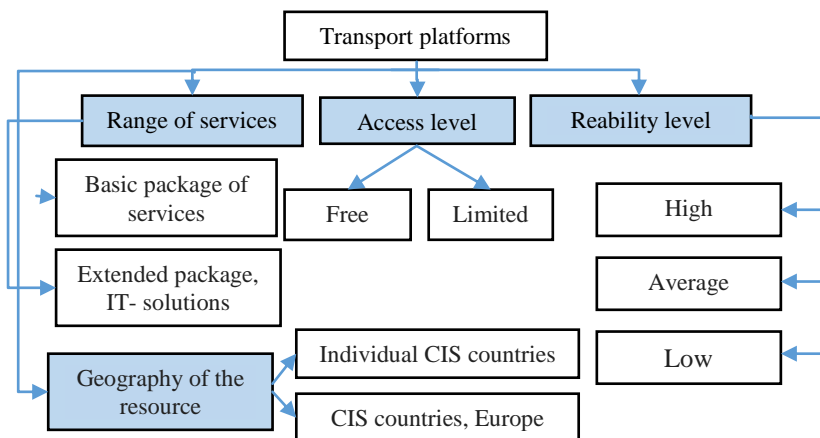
Transport platforms

Range of services

Access level

Reability level

Basic package of services

Free

Limited

High

Extended package, IT- solutions

Average

Low

Individual CIS countries

Geography of the resource

CIS countries, Europe